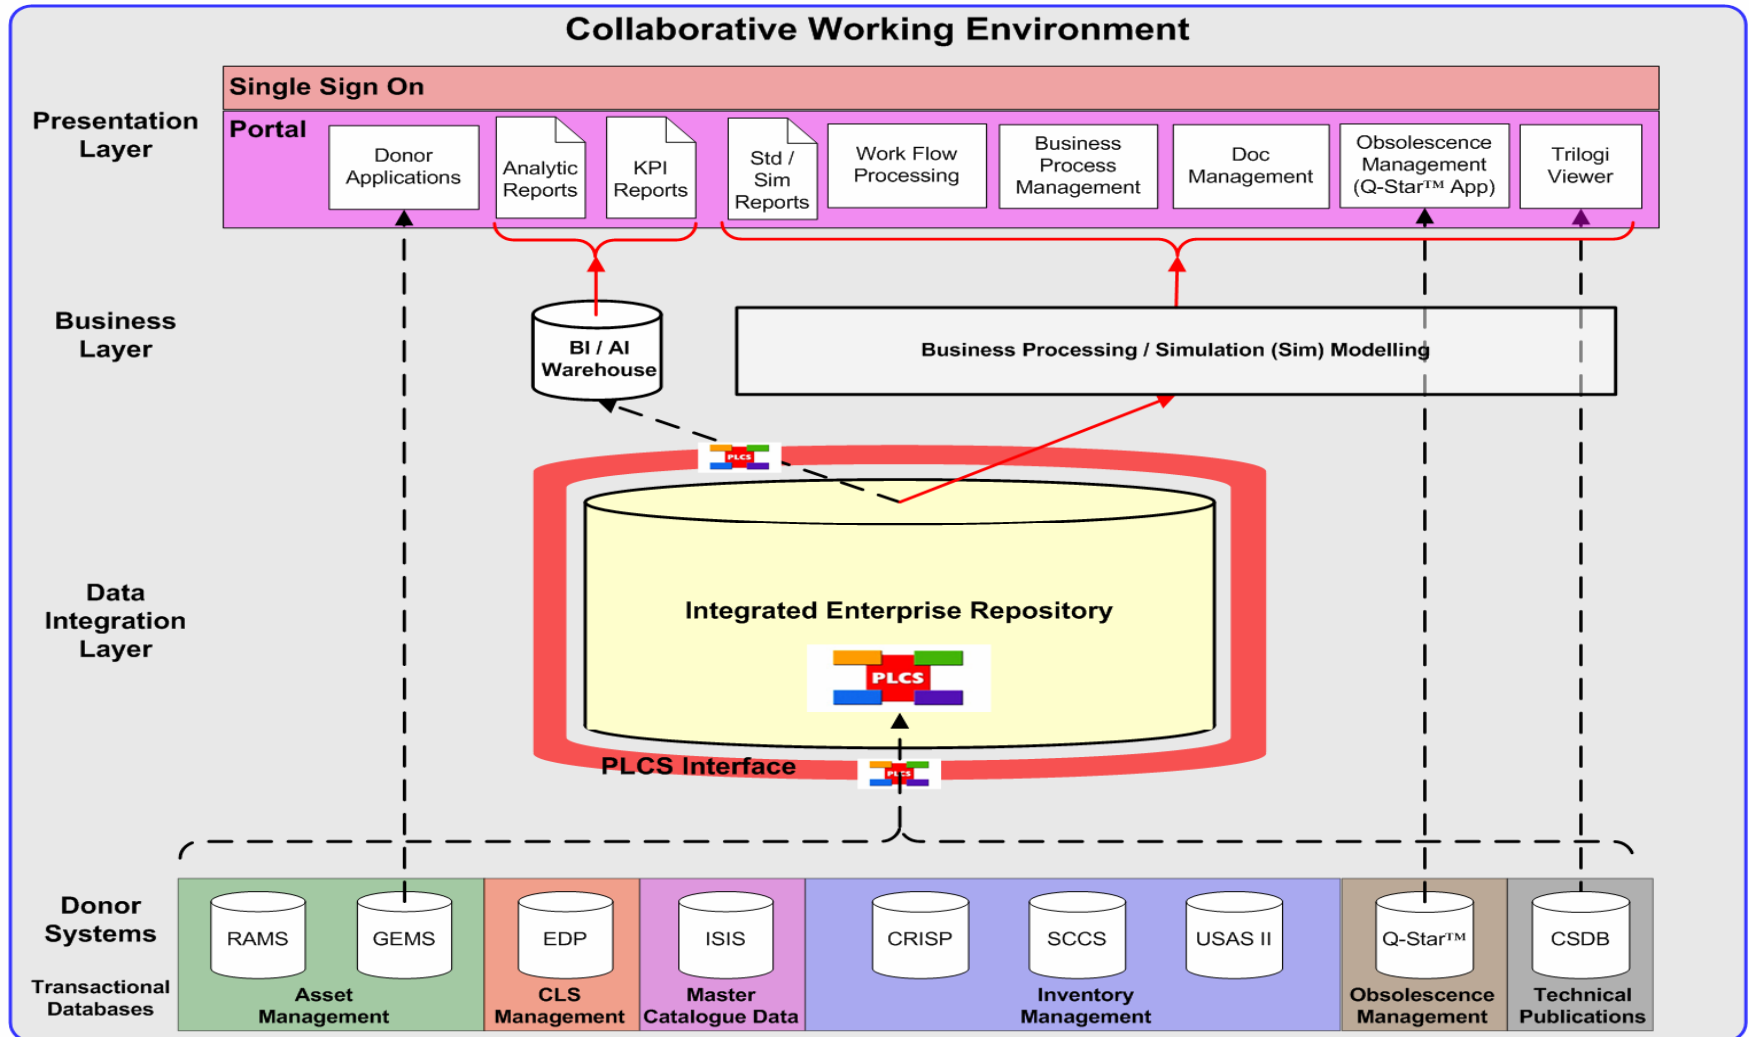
Collaborative Working Environment

Presentation Layer

Single Sign On

Portal

Donor Applications

Analytic Reports

KPI Reports

Std / Sim Reports

Work Flow Processing

Business Process Management

Doc Management

Obsolescence Management (Q-Star™ App)

Trilogi Viewer

Business Layer

BI / AI Warehouse

Business Processing / Simulation (Sim) Modelling

Data Integration Layer

PLCS

Integrated Enterprise Repository

PLCS

PLCS Interface

PLCS

Donor Systems

Transactional Databases

RAMS

GEMS

Asset Management

EDP

CLS Management

ISIS

Master Catalogue Data

CRISP

SCCS

USAS II

Inventory Management

Q-Star™

Obsolescence Management

CSDB

Technical Publications